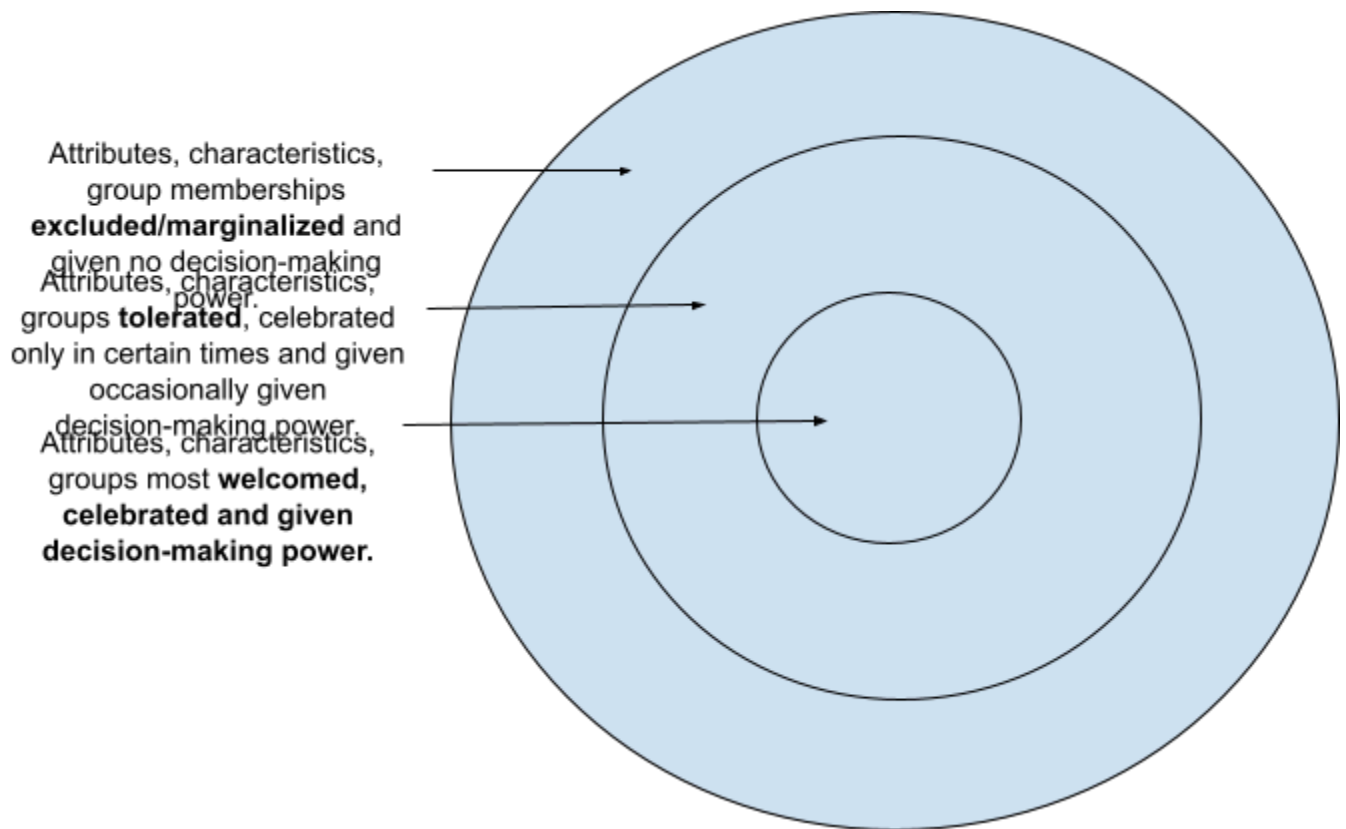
Attributes, characteristics, group memberships **excluded/marginalized** and given no decision-making power.

Attributes, characteristics, groups **tolerated**, celebrated only in certain times and given occasionally given decision-making power.

Attributes, characteristics, groups most **welcomed, celebrated and given decision-making power.**